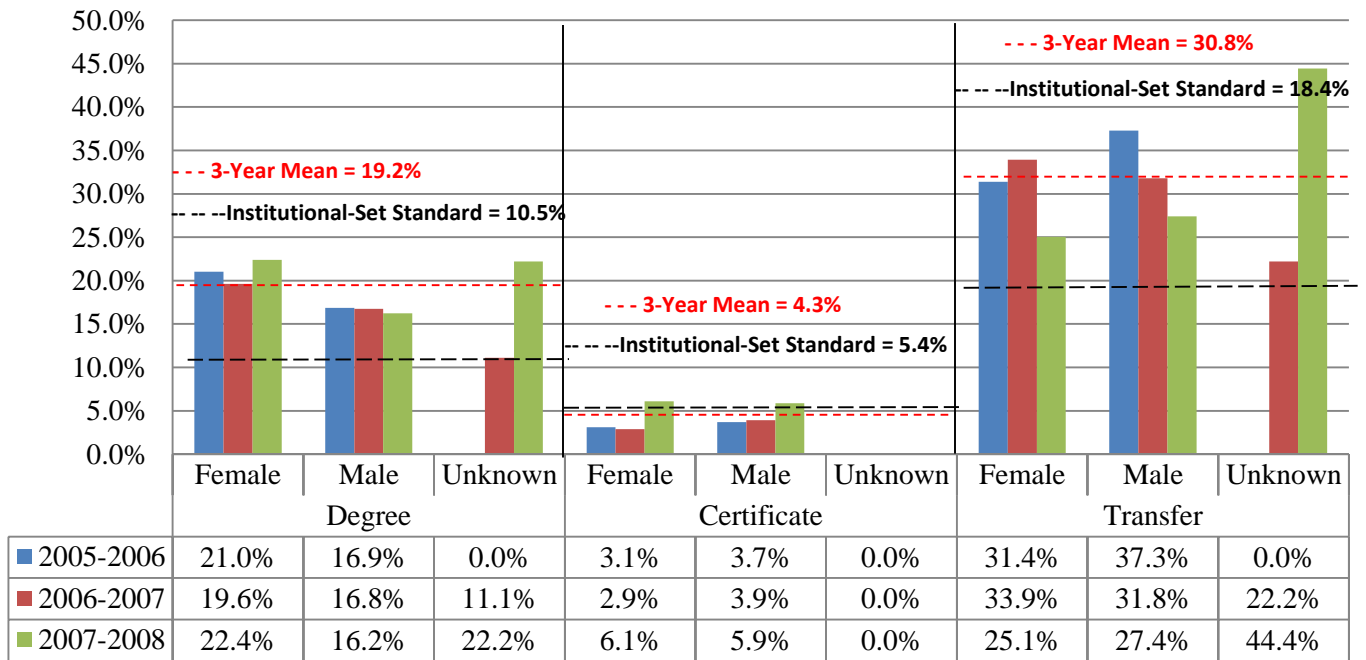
50.0%
45.0%
40.0%
35.0%
30.0%
25.0%
20.0%
15.0%
10.0%
5.0%
0.0%

- - - 3-Year Mean = 19.2%
- - - -Institutional-Set Standard = 10.5%
- - - 3-Year Mean = 4.3%
- - - -Institutional-Set Standard = 5.4%
- - - 3-Year Mean = 30.8%
- - - -Institutional-Set Standard = 18.4%

| | Female | Male | Unknown | Female | Male | Unknown | Female | Male | Unknown |
|---|---|---|---|---|---|---|---|---|---|
| | Degree | | | Certificate | | | Transfer | | |
| 2005-2006 | 21.0% | 16.9% | 0.0% | 3.1% | 3.7% | 0.0% | 31.4% | 37.3% | 0.0% |
| 2006-2007 | 19.6% | 16.8% | 11.1% | 2.9% | 3.9% | 0.0% | 33.9% | 31.8% | 22.2% |
| 2007-2008 | 22.4% | 16.2% | 22.2% | 6.1% | 5.9% | 0.0% | 25.1% | 27.4% | 44.4% |